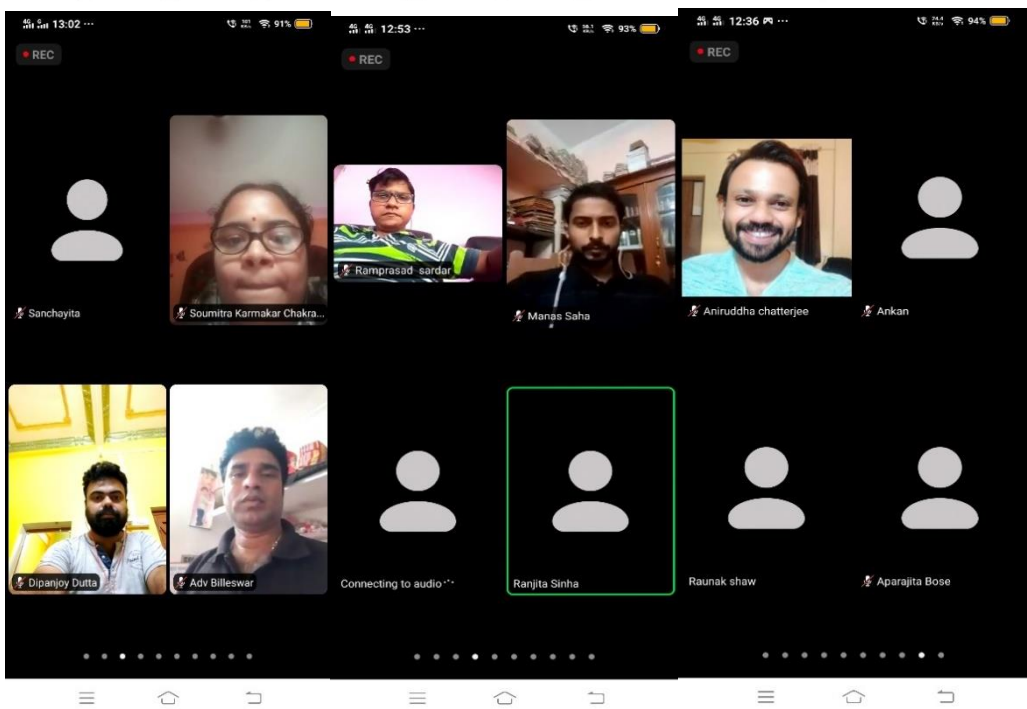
13:02 ··· 91%

REC

Sanchayita

Soumitra Karmakar Chakra...

Dipanjoy Dutta

Adv Billeswar

12:53 ··· 93%

REC

Ramprasad sardar

Manas Saha

Connecting to audio

Ranjita Sinha

12:36 ··· 94%

REC

Aniruddha chatterjee

Ankan

Raunak shaw

Aparajita Bose